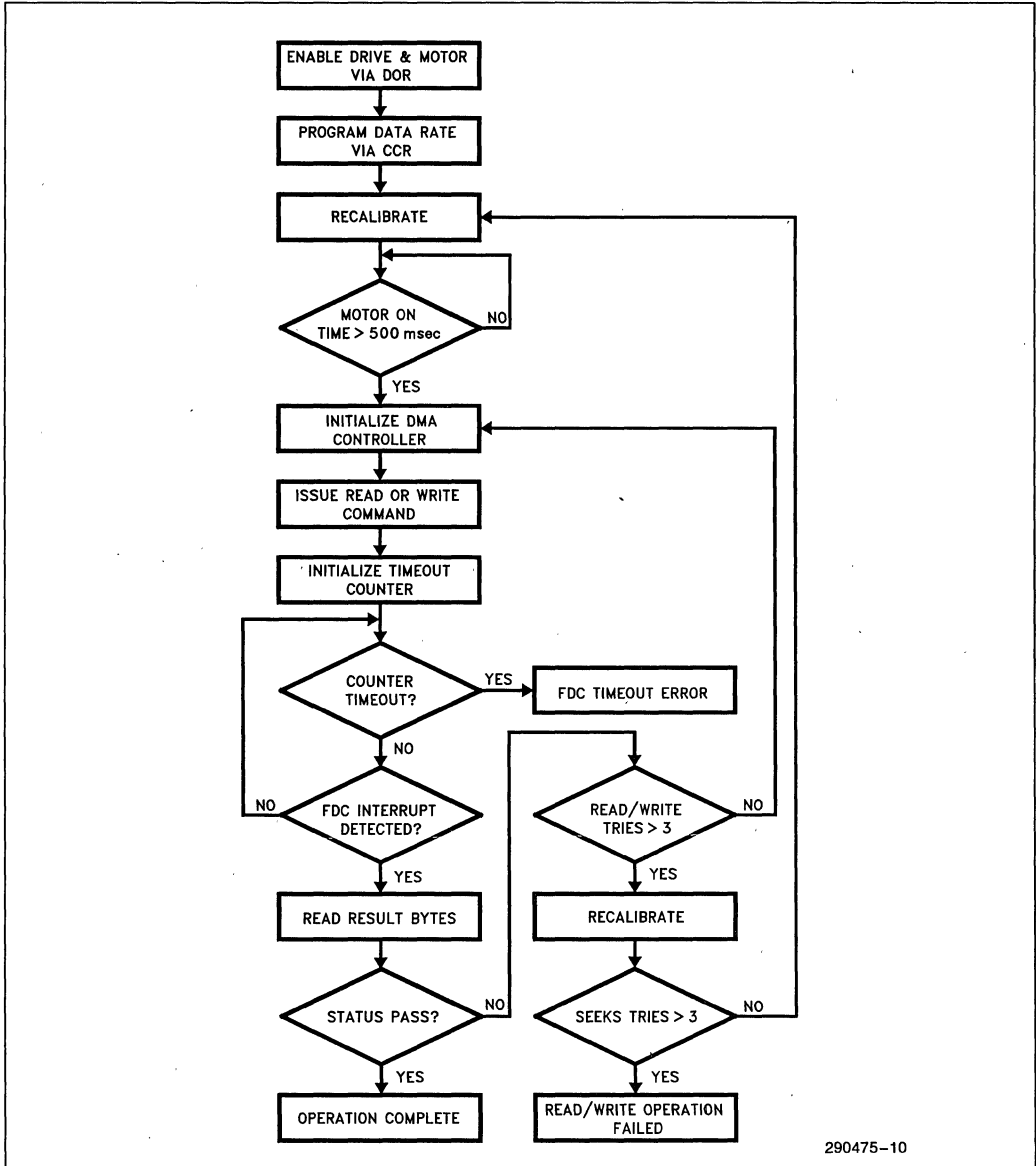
ENABLE DRIVE & MOTOR VIA DOR

PROGRAM DATA RATE VIA CCR

RECALIBRATE

MOTOR ON TIME > 500 msec

NO

YES

INITIALIZE DMA CONTROLLER

ISSUE READ OR WRITE COMMAND

INITIALIZE TIMEOUT COUNTER

COUNTER TIMEOUT?

YES

FDC TIMEOUT ERROR

NO

NO

FDC INTERRUPT DETECTED?

YES

READ RESULT BYTES

STATUS PASS?

NO

YES

OPERATION COMPLETE

READ/WRITE TRIES > 3

NO

YES

RECALIBRATE

SEEKS TRIES > 3

NO

YES

READ/WRITE OPERATION FAILED

290475–10